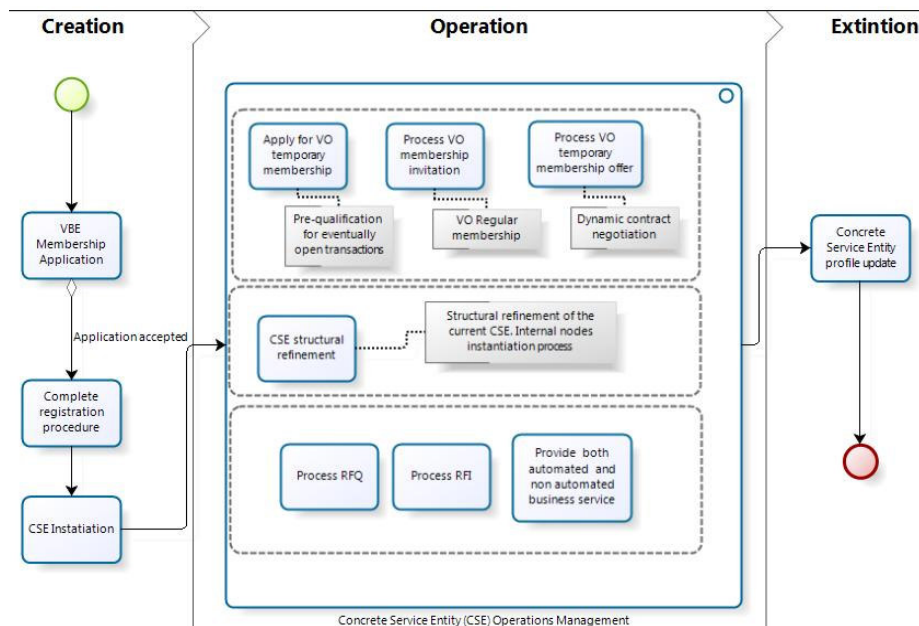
Creation

Operation

Extintion

VBE Membership Application

Application accepted

Complete registration procedure

CSE Instatiation

Apply for VO temporary membership

Pre-qualification for eventually open transactions

Process VO membership invitation

VO Regular membership

Process VO temporary membership offer

Dynamic contract negotiation

CSE structural refinement

Structural refinement of the current CSE. Internal nodes instantiation process

Process RFQ

Process RFI

Provide both automated and non automated business service

Concrete Service Entity (CSE) Operations Management

Concrete Service Entity profile update